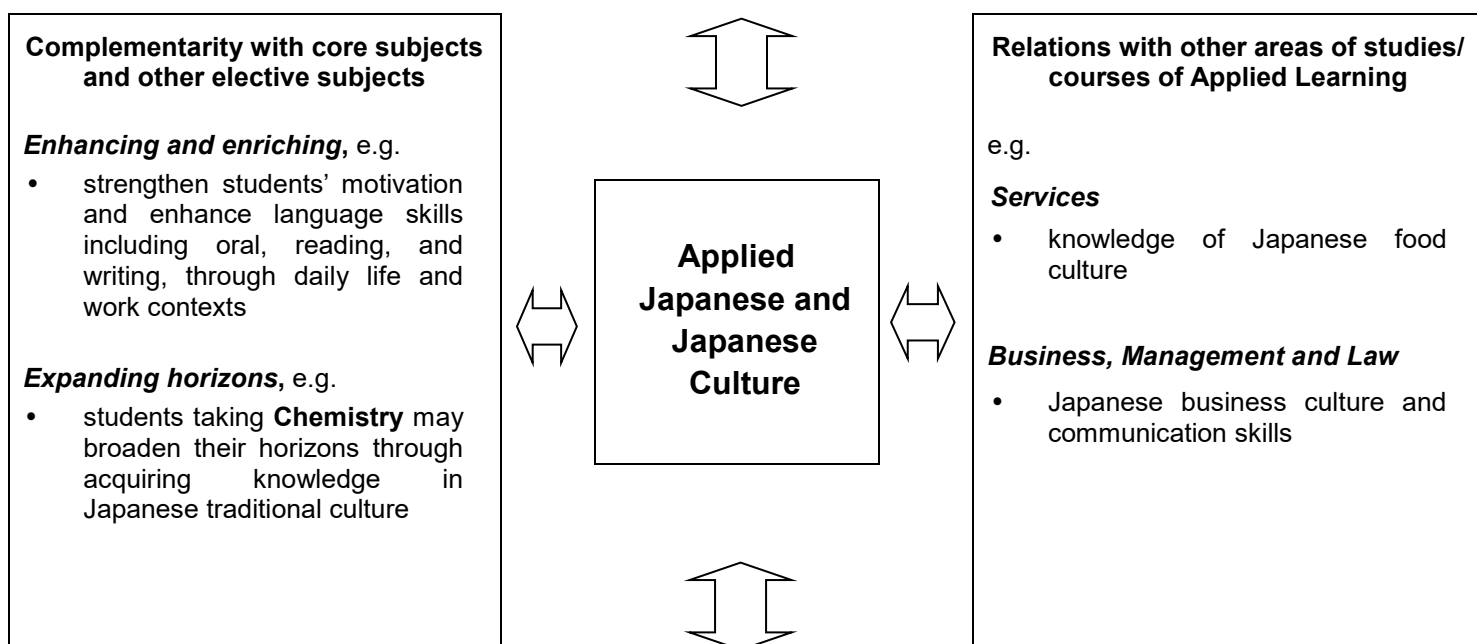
**Complementarity with core subjects and other elective subjects**

***Enhancing and enriching***, e.g.

- strengthen students' motivation and enhance language skills including oral, reading, and writing, through daily life and work contexts

***Expanding horizons***, e.g.

- students taking **Chemistry** may broaden their horizons through acquiring knowledge in Japanese traditional culture

**Applied Japanese and Japanese Culture**

**Relations with other areas of studies/ courses of Applied Learning**

e.g.

***Services***

- knowledge of Japanese food culture

***Business, Management and Law***

- Japanese business culture and communication skills